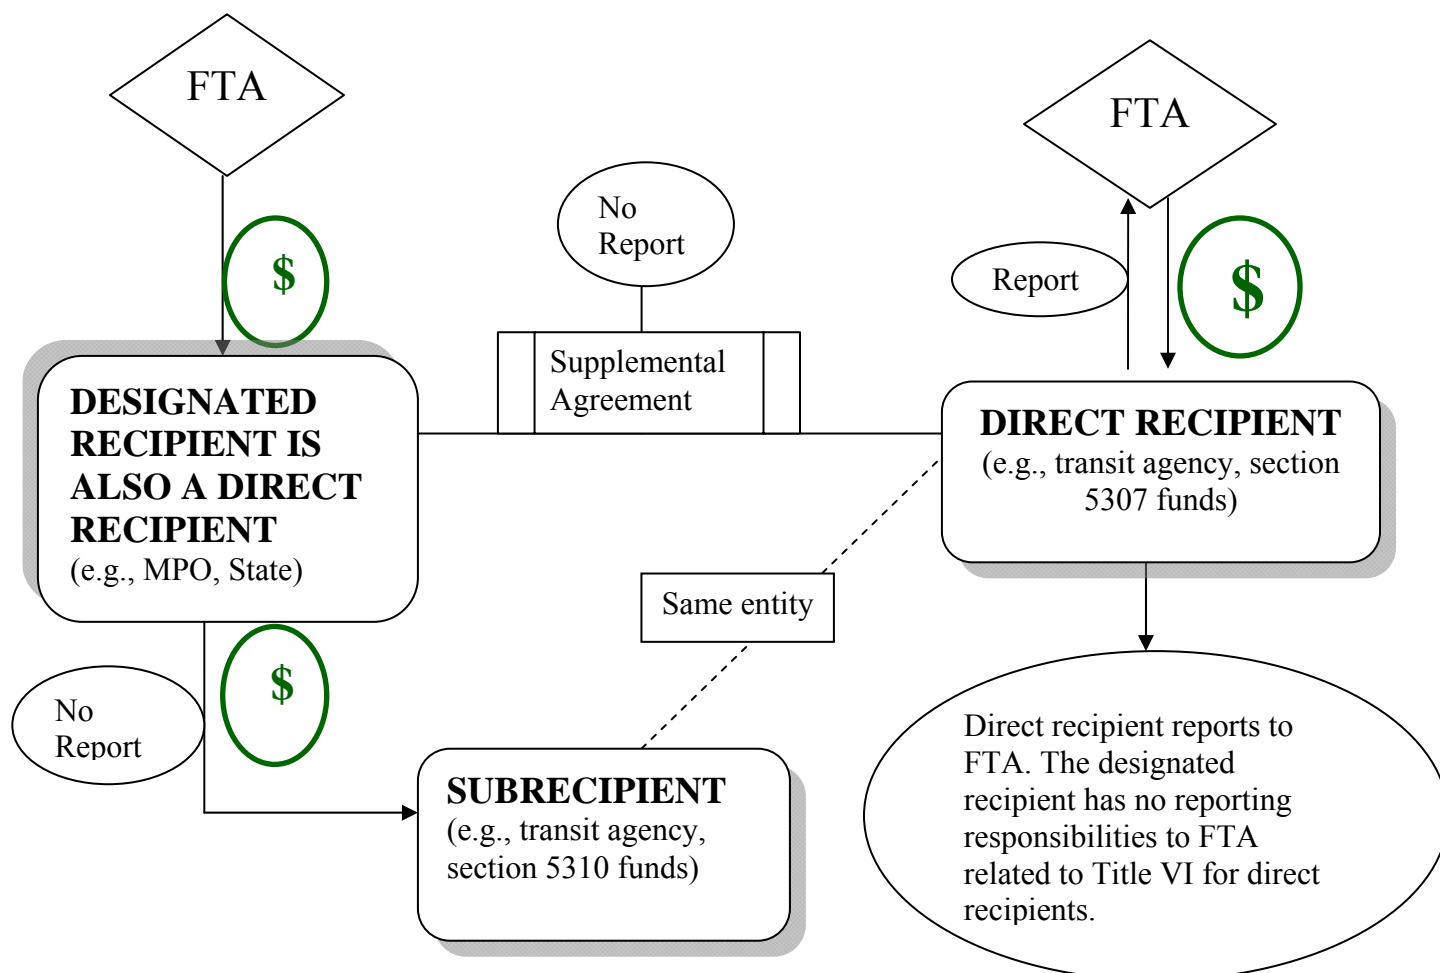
FTA

$

DESIGNATED RECIPIENT IS ALSO A DIRECT RECIPIENT
(e.g., MPO, State)

No Report

Supplemental Agreement

FTA

Report

$

DIRECT RECIPIENT
(e.g., transit agency, section 5307 funds)

Same entity

No Report

$

SUBRECIPIENT
(e.g., transit agency, section 5310 funds)

Direct recipient reports to FTA. The designated recipient has no reporting responsibilities to FTA related to Title VI for direct recipients.